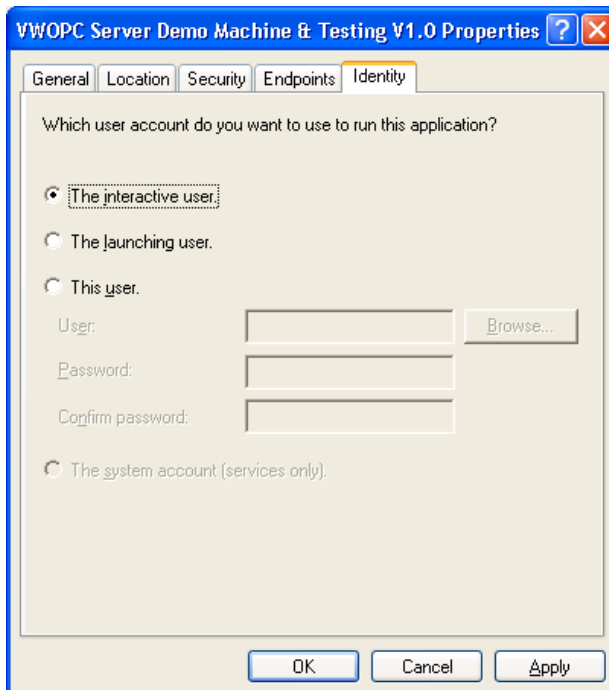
VWOPC Server Demo Machine & Testing V1.0 Properties

?

X

General

Location

Security

Endpoints

Identity

Which user account do you want to use to run this application?

The interactive user.

The launching user.

This user.

User:

Browse...

Password:

Confirm password:

The system account (services only).

OK

Cancel

Apply